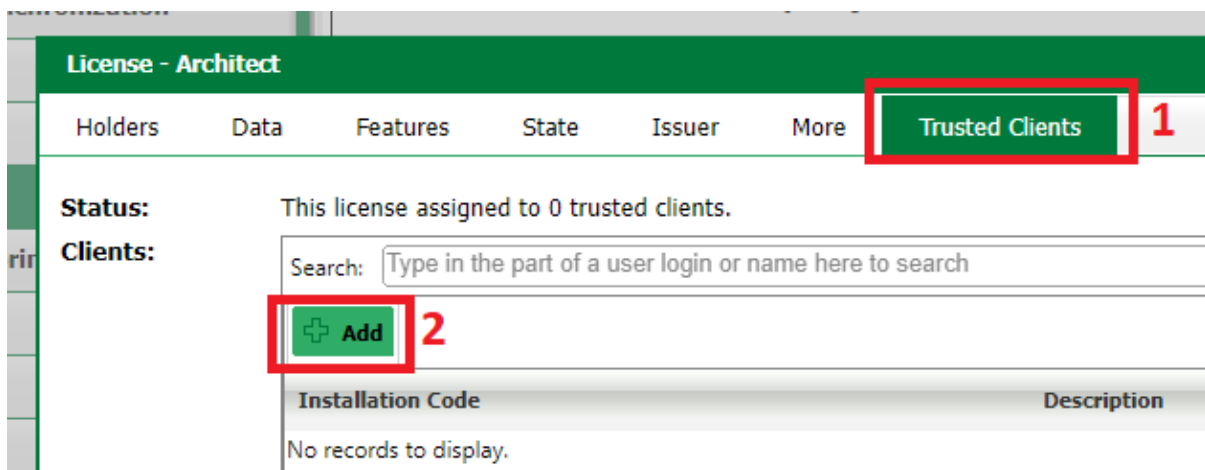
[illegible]

License - Architect

Holders Data Features State Issuer More Trusted Clients 1

Status: This license assigned to 0 trusted clients.

Clients:

Search: Type in the part of a user login or name here to search

Add 2

| Installation Code | Description |
|---|---|
| No records to display. | |

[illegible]